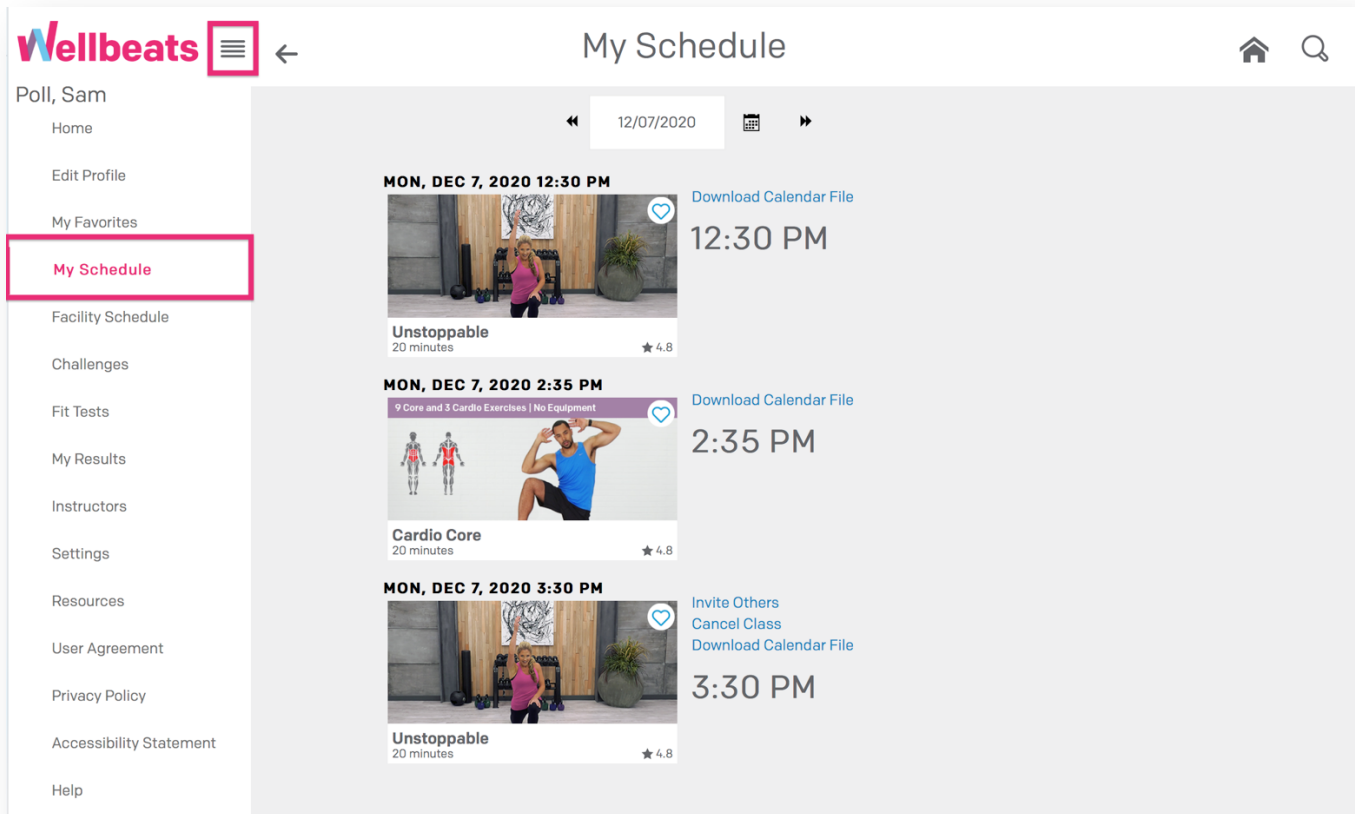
Wellbeats

My Schedule

Poll, Sam

Home

Edit Profile

My Favorites

My Schedule

Facility Schedule

Challenges

Fit Tests

My Results

Instructors

Settings

Resources

User Agreement

Privacy Policy

Accessibility Statement

Help

12/07/2020

MON, DEC 7, 2020 12:30 PM

Unstoppable
20 minutes
★ 4.8

Download Calendar File

12:30 PM

MON, DEC 7, 2020 2:35 PM

9 Core and 3 Cardio Exercises | No Equipment

Cardio Core
20 minutes
★ 4.8

Download Calendar File

2:35 PM

MON, DEC 7, 2020 3:30 PM

Unstoppable
20 minutes
★ 4.8

Invite Others
Cancel Class
Download Calendar File

3:30 PM